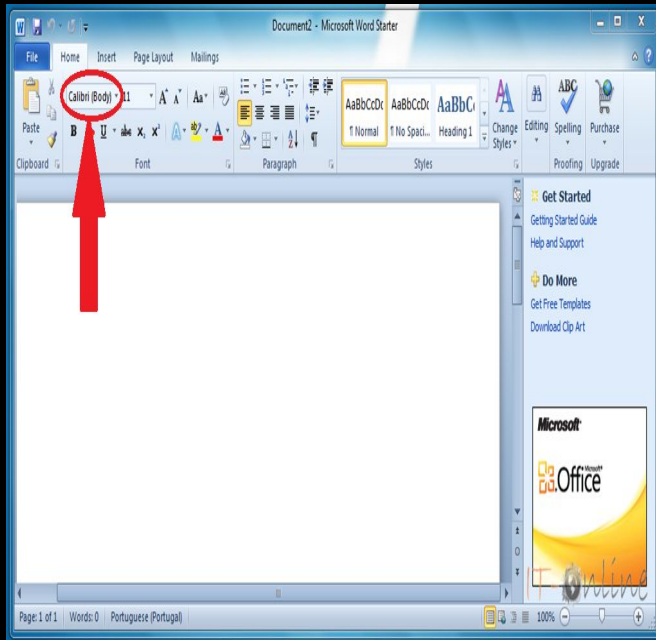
Document2 - Microsoft Word Starter

File
Home
Insert
Page Layout
Mailings

Paste
Clipboard

Calibri (Body)
11
A A
Aa
B I U abc $x_2$ $x^2$
A
Font

Paragraph

AaBbCcDc
¶ Normal
AaBbCcDc
¶ No Spaci...
AaBbC
Heading 1
Change Styles
Styles

Editing
ABC
Spelling
Proofing
Purchase
Upgrade

Get Started
Getting Started Guide
Help and Support

Do More
Get Free Templates
Download Clip Art

Microsoft
Office

IT online

Page: 1 of 1
Words: 0
Portuguese (Portugal)
100%